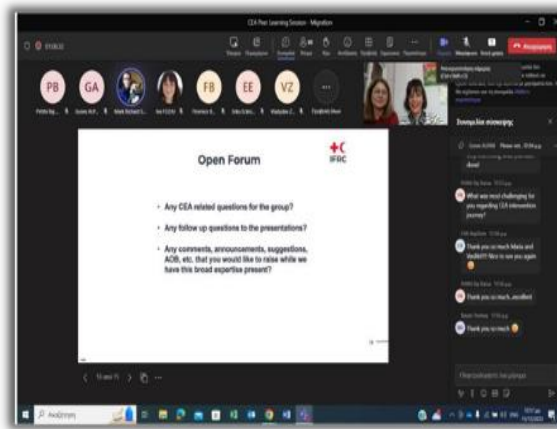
CEA Peer Learning Session - Μηνύματα

PB
GA
VZ
EE
FB

Open Forum

IFRC

• Any CEA related questions for the group?

• Any follow up questions to the presentations?

• Any comments, announcements, suggestions, AOB, etc. that you would like to raise while we have this broad expertise present?

Συνομιλία σύσκεψης

What was most challenging for you regarding CEA intervention journey?

Thank you so much Maria and Vasiliki!!! Nice to see you again

Thank you so much...excellent

Thank you so much

Αποχώρηση

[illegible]